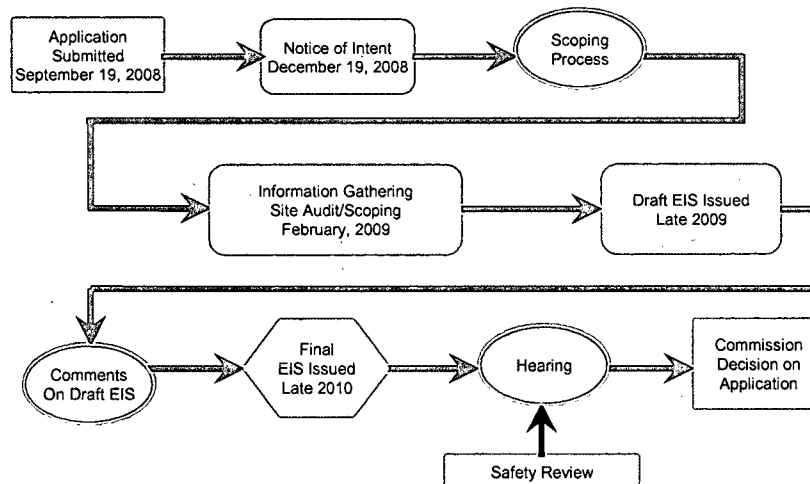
Application Submitted September 19, 2008

Notice of Intent December 19, 2008

Scoping Process

Information Gathering Site Audit/Scoping February, 2009

Draft EIS Issued Late 2009

Comments On Draft EIS

Final EIS Issued Late 2010

Hearing

Commission Decision on Application

Safety Review